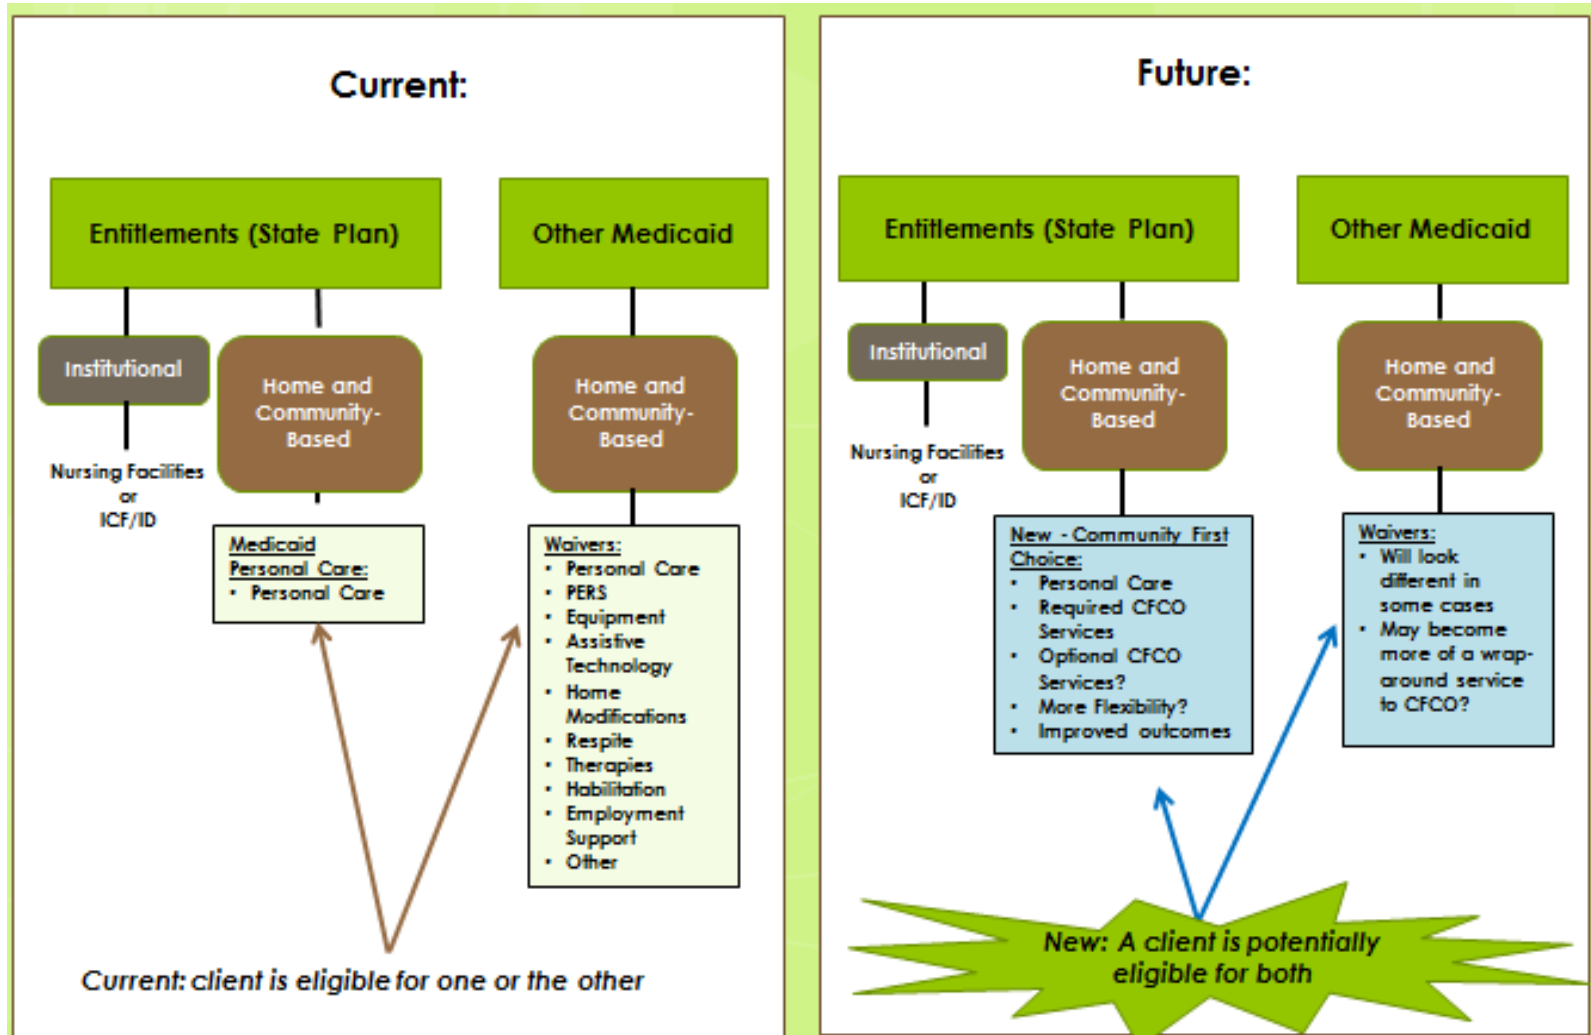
Current:

Entitlements (State Plan)

Other Medicaid

Institutional

Home and Community-Based

Home and Community-Based

Nursing Facilities or ICF/ID

Medicaid Personal Care:
• Personal Care

Waivers:
• Personal Care
• PERS
• Equipment
• Assistive Technology
• Home Modifications
• Respite
• Therapies
• Habilitation
• Employment Support
• Other

Current: client is eligible for one or the other

Future:

Entitlements (State Plan)

Other Medicaid

Institutional

Home and Community-Based

Home and Community-Based

Nursing Facilities or ICF/ID

New - Community First Choice:
• Personal Care
• Required CFCO Services
• Optional CFCO Services?
• More Flexibility?
• Improved outcomes

Waivers:
• Will look different in some cases
• May become more of a wrap-around service to CFCO?

New: A client is potentially eligible for both